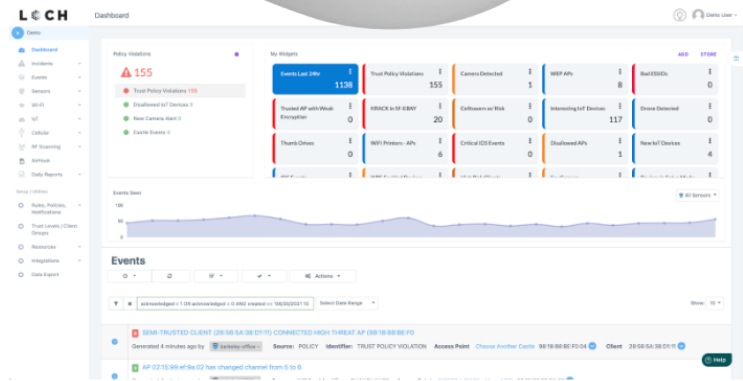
LOCH

Dashboard

Demo User

Demo

Dashboard
Incidents
Events
Sensors
Wi-Fi
IoT
Cellular
RF Scanning
AirHook
Daily Reports

Setup | Utilities

Rules, Policies, Notifications
Trust Levels | Client Groups
Resources
Integrations
Data Export

Policy Violations

155

Trust Policy Violations 155
Disallowed IoT Devices 0
New Camera Alert 0
Castle Events 0

My Widgets

ADD STORE

| Events Last 24hr 1138 | Trust Policy Violations 155 | Camera Detected 1 | WEP APs 8 | Bad SSIDs 0 |
|---|---|---|---|---|
| Trusted AP with Weak Encryption 0 | KRACK in SF-EBAY 20 | Cellusers at Risk 0 | Interesting IoT Devices 117 | Drone Detected 0 |
| Thumb Drives 0 | WIFI Printers - APs 6 | Critical IDS Events 0 | Disallowed APs 1 | New IoT Devices 4 |

Events Seen

All Sensors

100
50
0

Events

Actions

acknowledged = 1 OR acknowledged = 0 AND created >= '08/20/2021 12

Select Date Range

Show: 10

SEMI-TRUSTED CLIENT (28:56:5A:38:D1:11) CONNECTED HIGH THREAT AP (98:18:88:80:F0

Generated 4 minutes ago by berkeley-office Source: POLICY Identifier: TRUST POLICY VIOLATION Access Point Choose Another Castle 98:18:88:80:F0:04 Client 28:56:5A:38:D1:11

AP 02:15:99:ef:9a:02 has changed channel from 5 to 6

Help